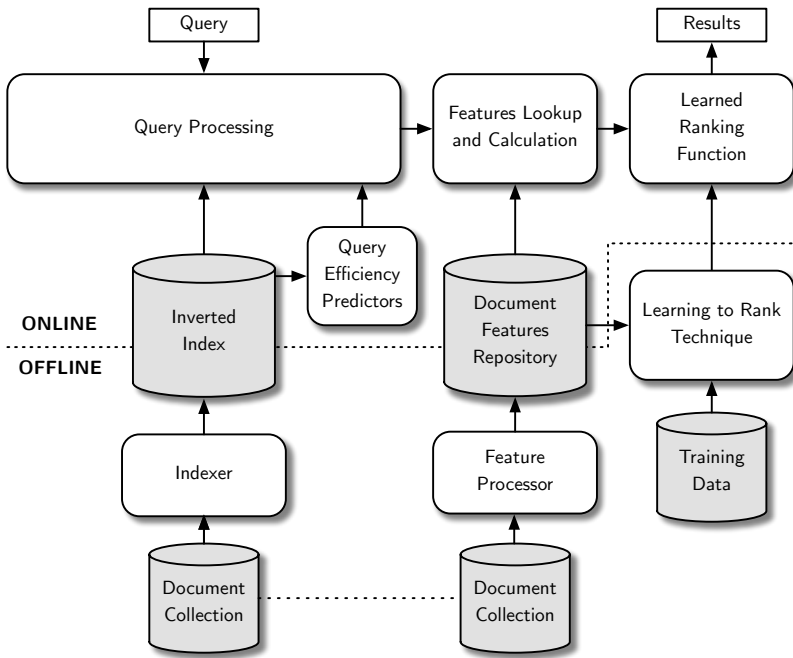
Query

Results

Query Processing

Features Lookup and Calculation

Learned Ranking Function

Query Efficiency Predictors

Inverted Index

Document Features Repository

Learning to Rank Technique

ONLINE

OFFLINE

Indexer

Feature Processor

Training Data

Document Collection

Document Collection